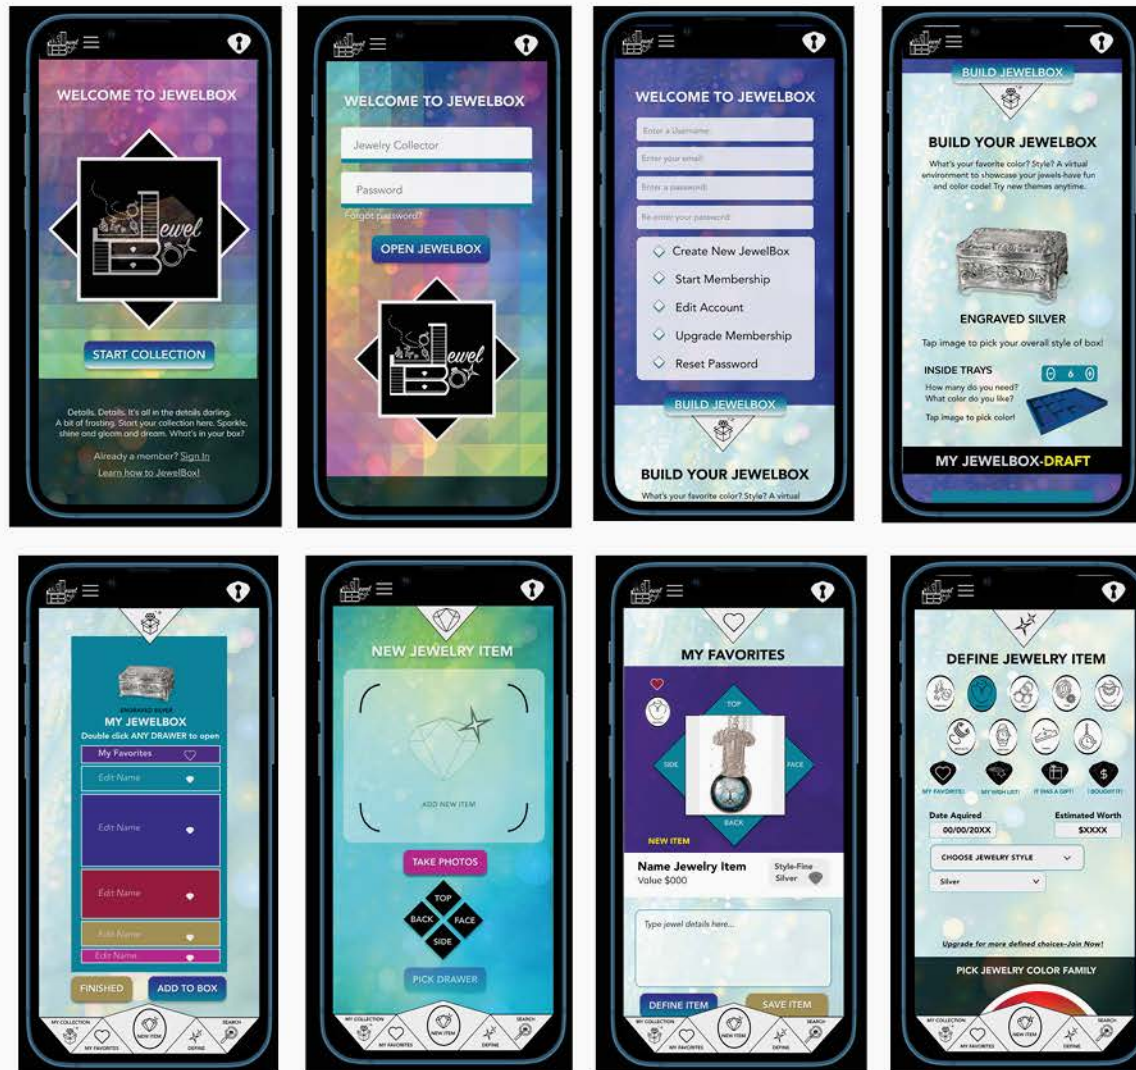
WELCOME TO JEWELBOX

Jewel Box

START COLLECTION

Details. Details. It's all in the details darling. A bit of frosting. Start your collection here. Sparkle, shine and gleam and dream. What's in your box?

Already a member? Sign In
Learn how to JewelBox!

WELCOME TO JEWELBOX

Jewelry Collector

Password

Forgot password?

OPEN JEWELBOX

Jewel Box

WELCOME TO JEWELBOX

Enter a Username
Enter your email
Enter a password
Re-enter your password

Create New JewelBox
Start Membership
Edit Account
Upgrade Membership
Reset Password

BUILD JEWELBOX

BUILD YOUR JEWELBOX
What's your favorite color? Style? A virtual

BUILD JEWELBOX

BUILD YOUR JEWELBOX
What's your favorite color? Style? A virtual environment to showcase your jewels-have fun and color code! Try new themes anytime.

ENGRAVED SILVER
Tap image to pick your overall style of box!

INSIDE TRAYS
How many do you need? What color do you like?
Tap image to pick color!

6

MY JEWELBOX-DRAFT

ENGRAVED SILVER
MY JEWELBOX
Double click ANY DRAWER to open
My Favorites
Edit Name
Edit Name
Edit Name
Edit Name
Edit Name

FINISHED
ADD TO BOX

MY COLLECTION MY FAVORITES NEW ITEM DEFINE SEARCH

NEW JEWELRY ITEM

ADD NEW ITEM

TAKE PHOTOS
TOP
BACK
FACE
SIDE

PICK DRAWER

MY COLLECTION MY FAVORITES NEW ITEM DEFINE SEARCH

MY FAVORITES

TOP
SIDE
FACE
BACK

NEW ITEM

Name Jewelry Item
Value $000
Style-Fine Silver

Type jewel details here...

DEFINE ITEM
SAVE ITEM

MY COLLECTION MY FAVORITES NEW ITEM DEFINE SEARCH

DEFINE JEWELRY ITEM

MY FAVORITE MY WISH LIST IT WAS A GIFT I BOUGHT IT

Date Aquired
00/00/20XX
Estimated Worth
$XXXX

CHOOSE JEWELRY STYLE
Silver

Upgrade for more defined choices-Join Now!

PICK JEWELRY COLOR FAMILY

MY COLLECTION MY FAVORITES NEW ITEM DEFINE SEARCH